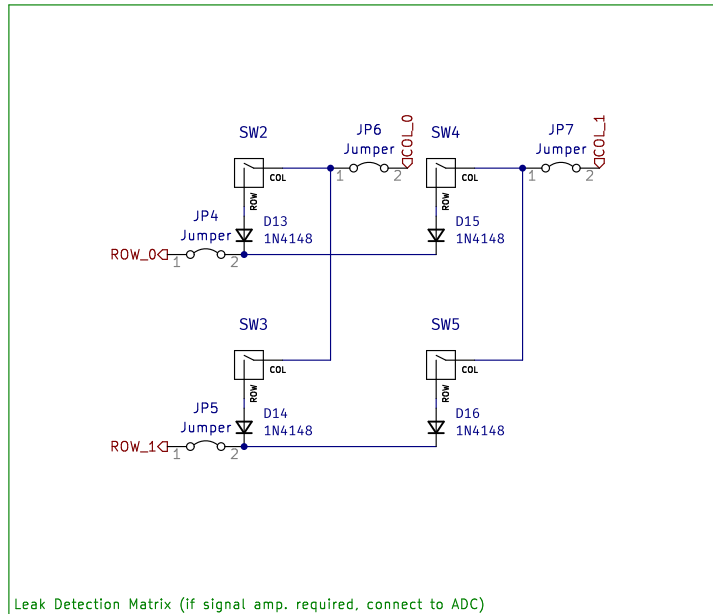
SW2
COL
ROW
JP6
Jumper
1
2
COL_0
SW4
COL
ROW
JP7
Jumper
1
2
COL_1
JP4
Jumper
ROW_0
1
2
D13
1N4148
D15
1N4148
SW3
COL
ROW
SW5
COL
ROW
JP5
Jumper
ROW_1
1
2
D14
1N4148
D16
1N4148
Leak Detection Matrix (if signal amp. required, connect to ADC)